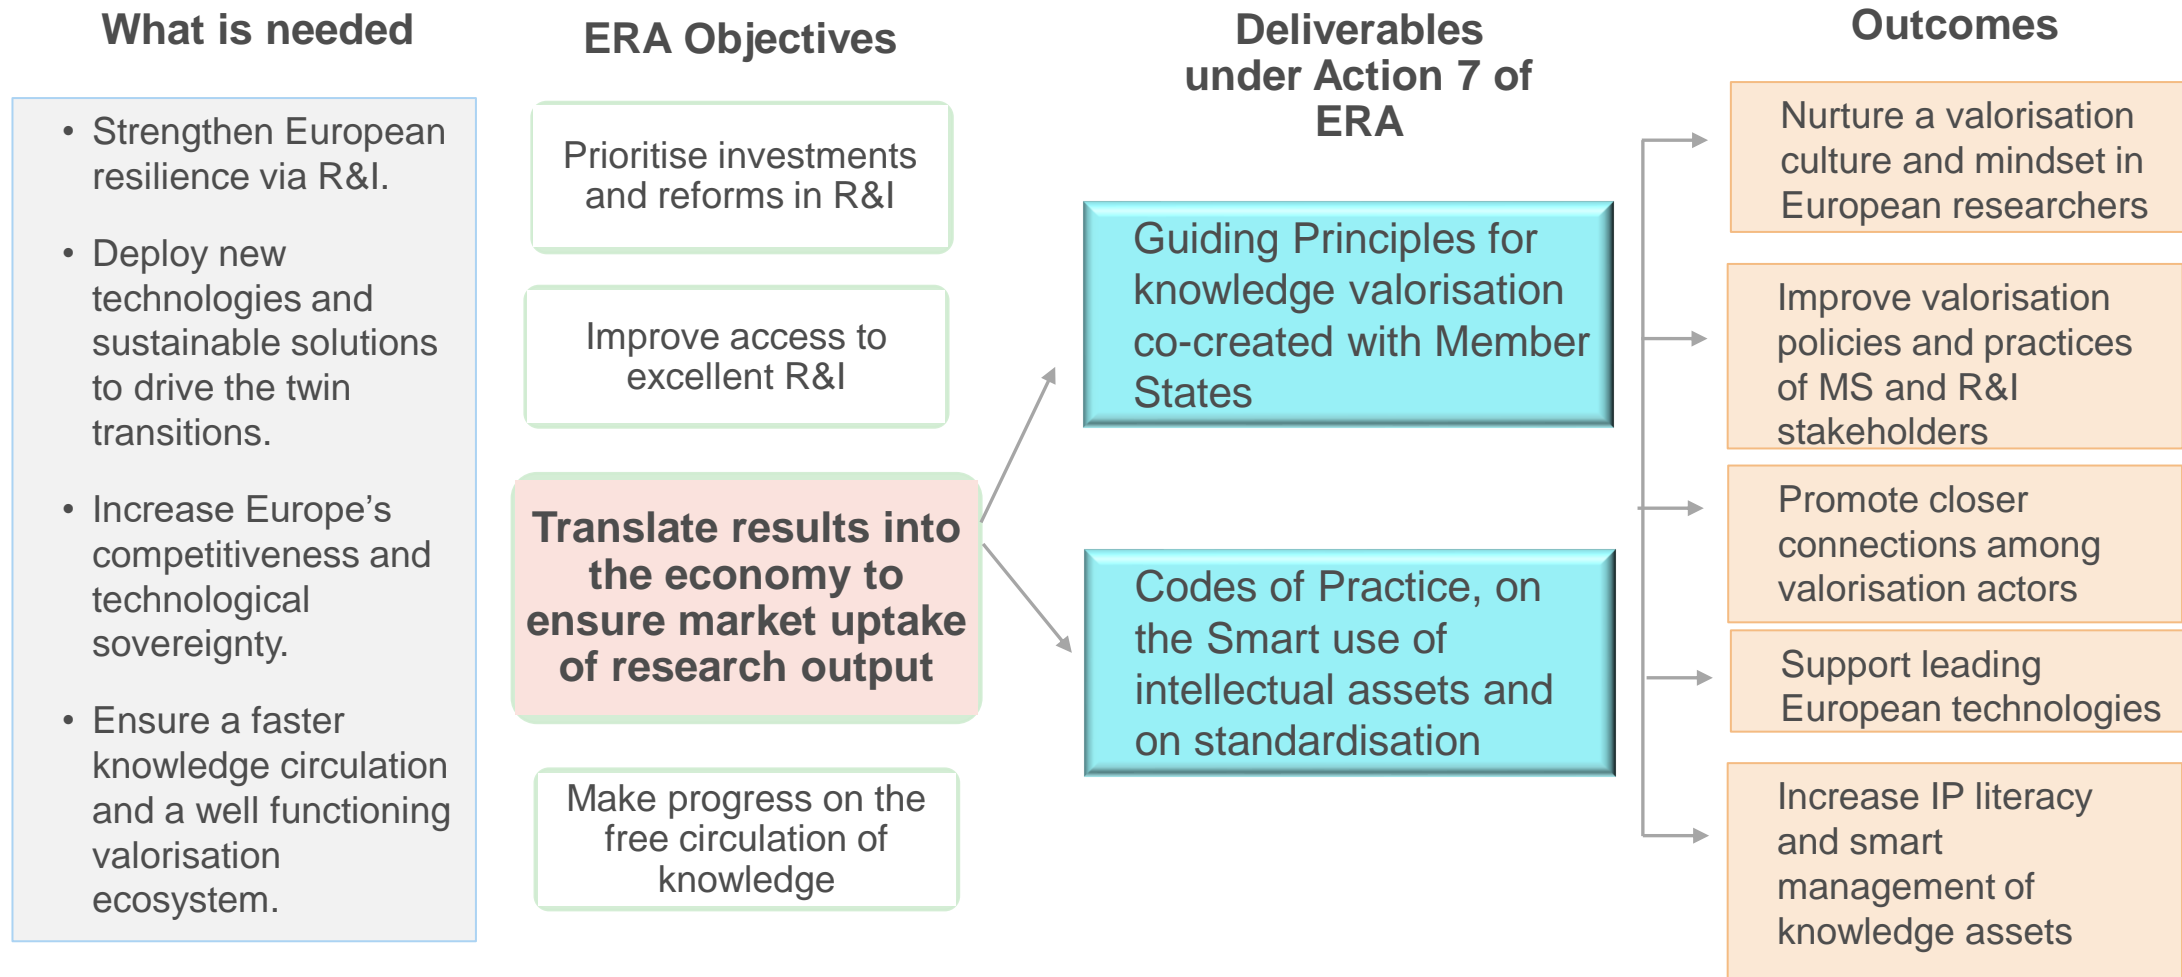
What is needed

- Strengthen European resilience via R&I.
- Deploy new technologies and sustainable solutions to drive the twin transitions.
- Increase Europe’s competitiveness and technological sovereignty.
- Ensure a faster knowledge circulation and a well functioning valorisation ecosystem.

ERA Objectives

Prioritise investments and reforms in R&I

Improve access to excellent R&I

Translate results into the economy to ensure market uptake of research output

Make progress on the free circulation of knowledge

Deliverables under Action 7 of ERA

Guiding Principles for knowledge valorisation co-created with Member States

Codes of Practice, on the Smart use of intellectual assets and on standardisation

Outcomes

Nurture a valorisation culture and mindset in European researchers

Improve valorisation policies and practices of MS and R&I stakeholders

Promote closer connections among valorisation actors

Support leading European technologies

Increase IP literacy and smart management of knowledge assets